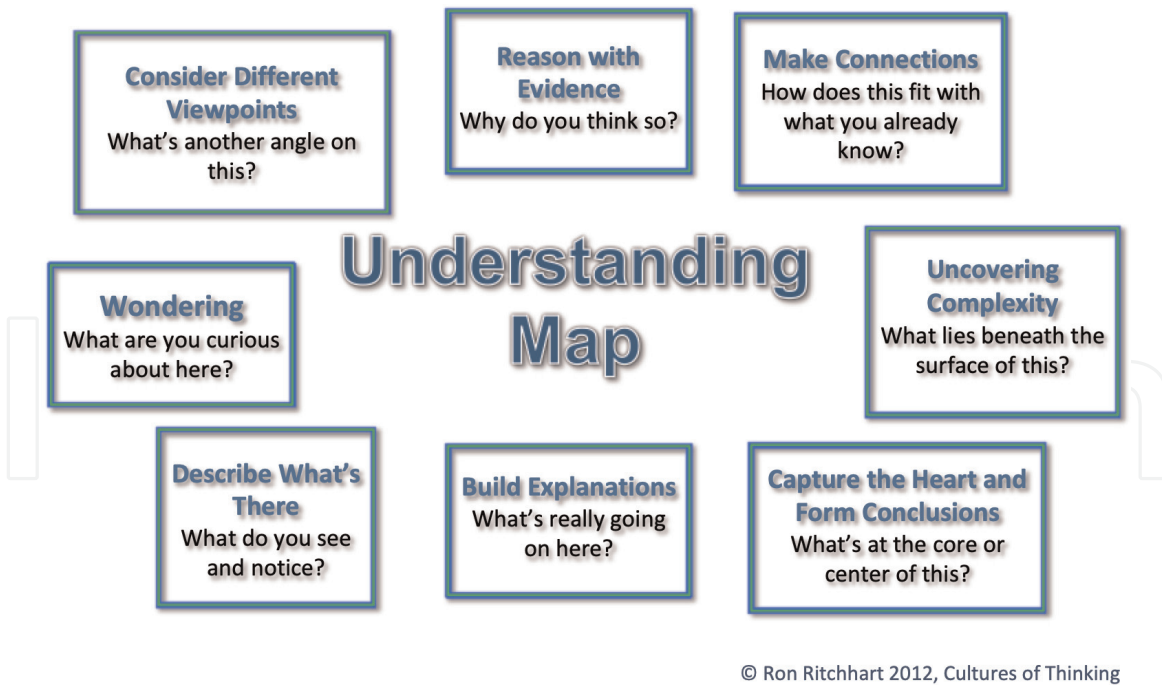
Consider Different Viewpoints
What's another angle on this?

Reason with Evidence
Why do you think so?

Make Connections
How does this fit with what you already know?

Understanding Map

Wondering
What are you curious about here?

Uncovering Complexity
What lies beneath the surface of this?

Describe What's There
What do you see and notice?

Build Explanations
What's really going on here?

Capture the Heart and Form Conclusions
What's at the core or center of this?

© Ron Ritchhart 2012, Cultures of Thinking